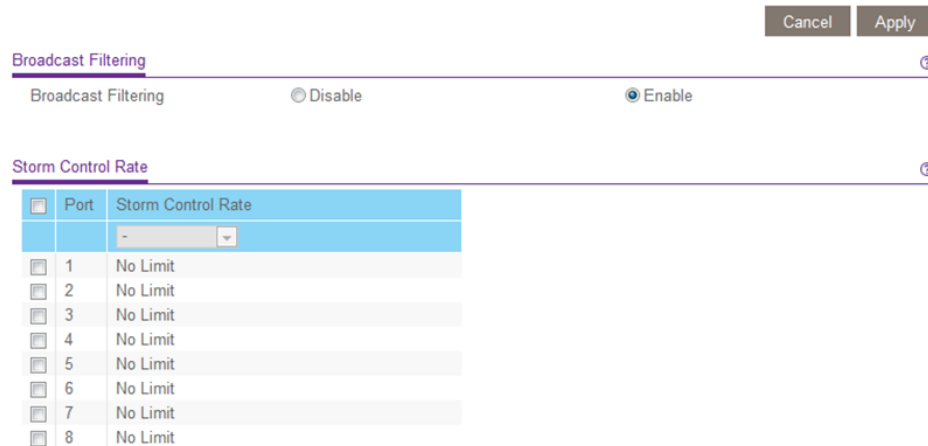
Cancel Apply

Broadcast Filtering

Broadcast Filtering Disable Enable

Storm Control Rate

| | Port | Storm Control Rate |
|---|---|---|
| | | - |
| | 1 | No Limit |
| | 2 | No Limit |
| | 3 | No Limit |
| | 4 | No Limit |
| | 5 | No Limit |
| | 6 | No Limit |
| | 7 | No Limit |
| | 8 | No Limit |